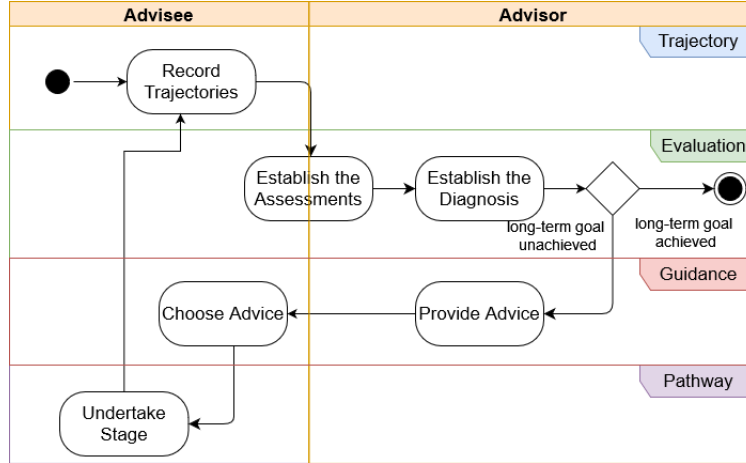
Advisee

Advisor

Trajectory

Record Trajectories

Evaluation

Establish the Assessments

Establish the Diagnosis

long-term goal unachieved

long-term goal achieved

Guidance

Choose Advice

Provide Advice

Pathway

Undertake Stage